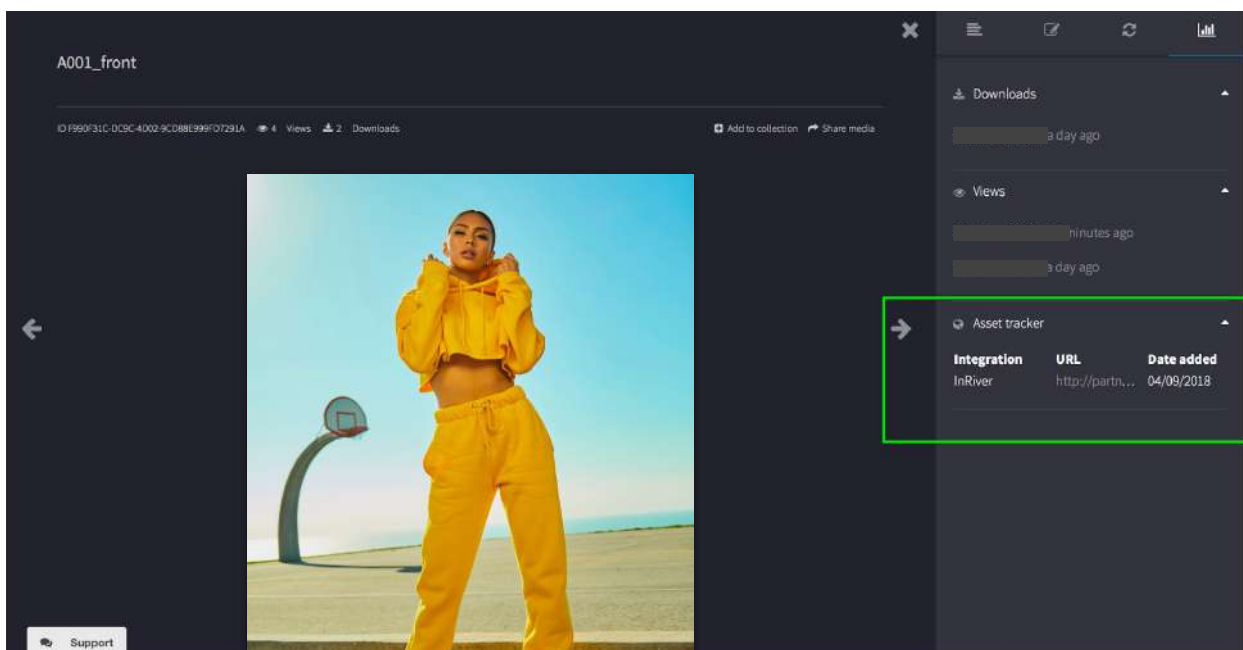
A001_front

ID F990F31C-DC9C-4002-9CD8BE999FO7291A 4 Views 2 Downloads

Add to collection Share media

Downloads

a day ago

Views

minutes ago

a day ago

Asset tracker

| Integration | URL | Date added |
|---|---|---|
| InRiver | http://partn... | 04/09/2018 |

Support